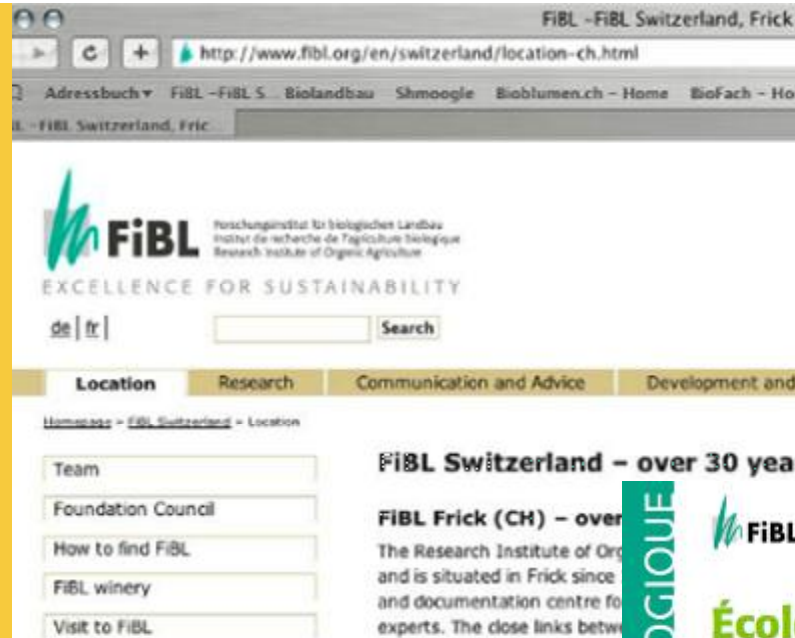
FiBL -FiBL Switzerland, Frick

http://www.fibl.org/en/switzerland/location-ch.html

Adressbuch ▾ FiBL -FiBL S Biolandbau Shmoogle Bioblumen.ch - Home BioFach - Ho

FiBL Switzerland, Fric

FiBL

Forschungsinstitut für biologischen Landbau
Institut de recherche de l'agriculture biologique
Research Institute of Organic Agriculture

EXCELLENCE FOR SUSTAINABILITY

de | fr |

Search

Location | Research | Communication and Advice | Development and

Homepage > FiBL Switzerland > Location

Team

Foundation Council

How to find FiBL

FiBL winery

Visit to FiBL

FiBL Switzerland – over 30 yea

FiBL Frick (CH) – over

The Research Institute of Org and is situated in Frick since and documentation centre fo experts. The close links betw

OGIQUE

FiBL

École